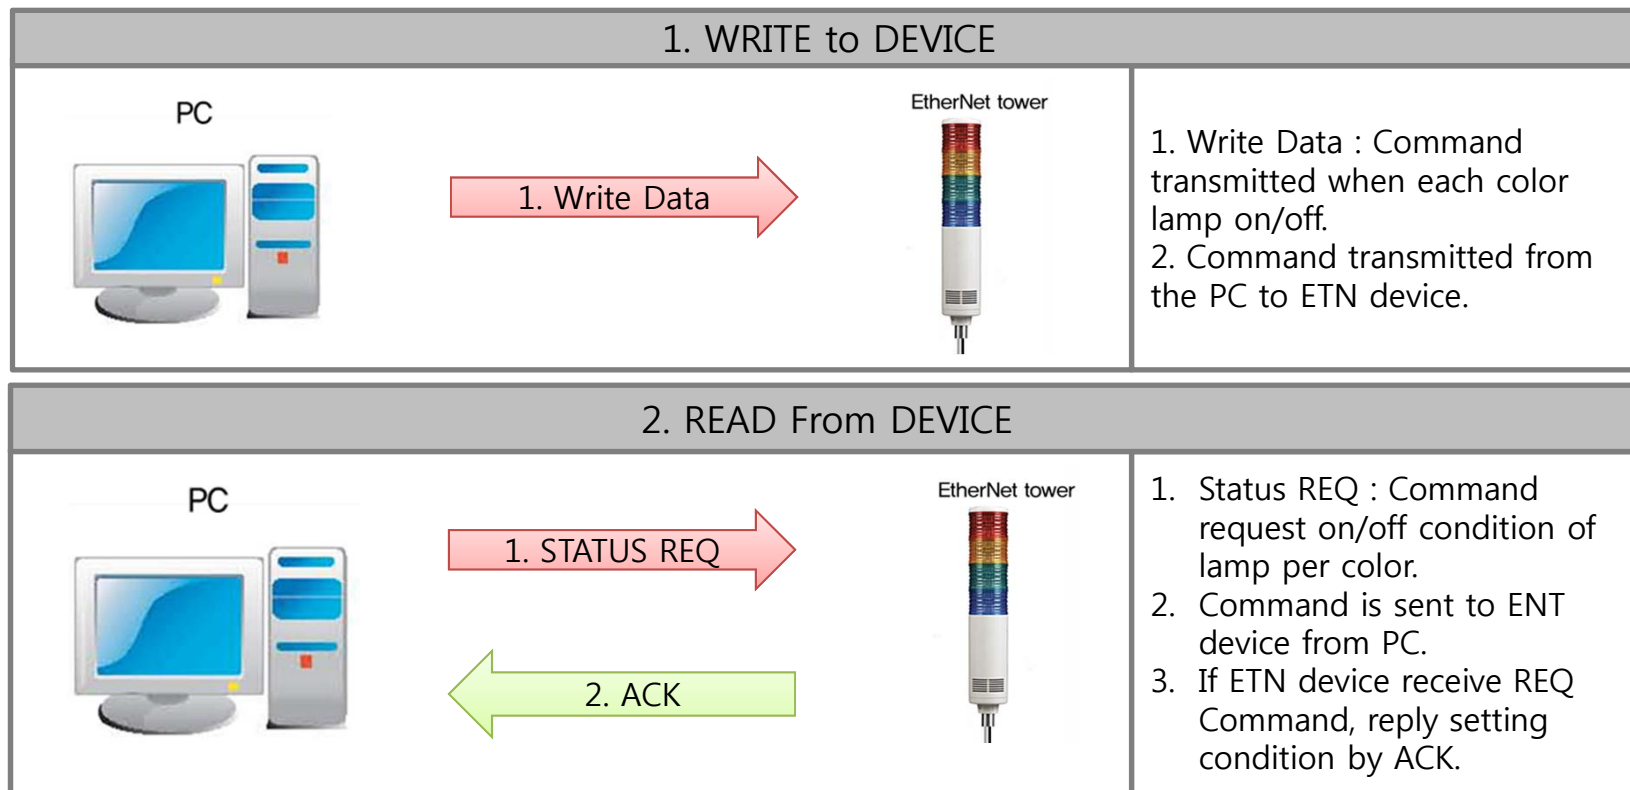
1. WRITE to DEVICE

PC

1. Write Data

EtherNet tower

1. Write Data : Command transmitted when each color lamp on/off.
2. Command transmitted from the PC to ETN device.

2. READ From DEVICE

PC

1. STATUS REQ

2. ACK

EtherNet tower

1. Status REQ : Command request on/off condition of lamp per color.
2. Command is sent to ENT device from PC.
3. If ETN device receive REQ Command, reply setting condition by ACK.